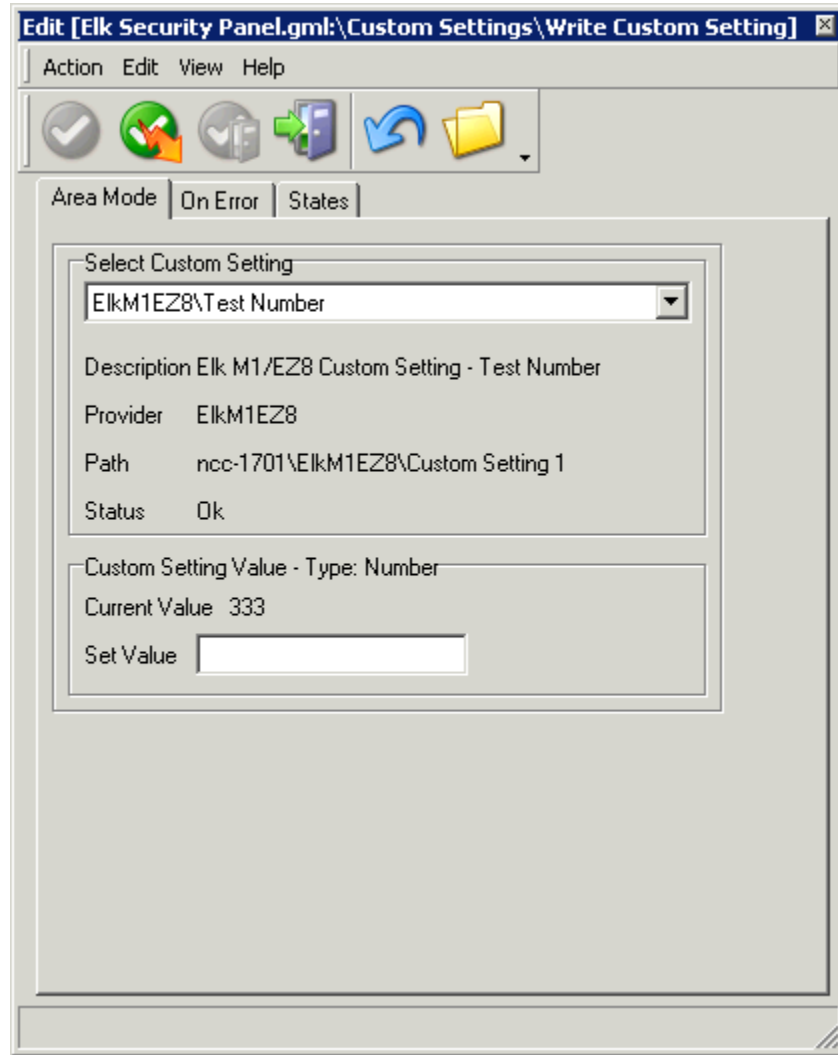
Edit [Elk Security Panel.gml:\Custom Settings\Write Custom Setting]

Action Edit View Help

Area Mode | On Error | States

Select Custom Setting

ElkM1EZ8\Test Number

Description Elk M1/EZ8 Custom Setting - Test Number

Provider ElkM1EZ8

Path ncc-1701\ElkM1EZ8\Custom Setting 1

Status Ok

Custom Setting Value - Type: Number

Current Value 333

Set Value